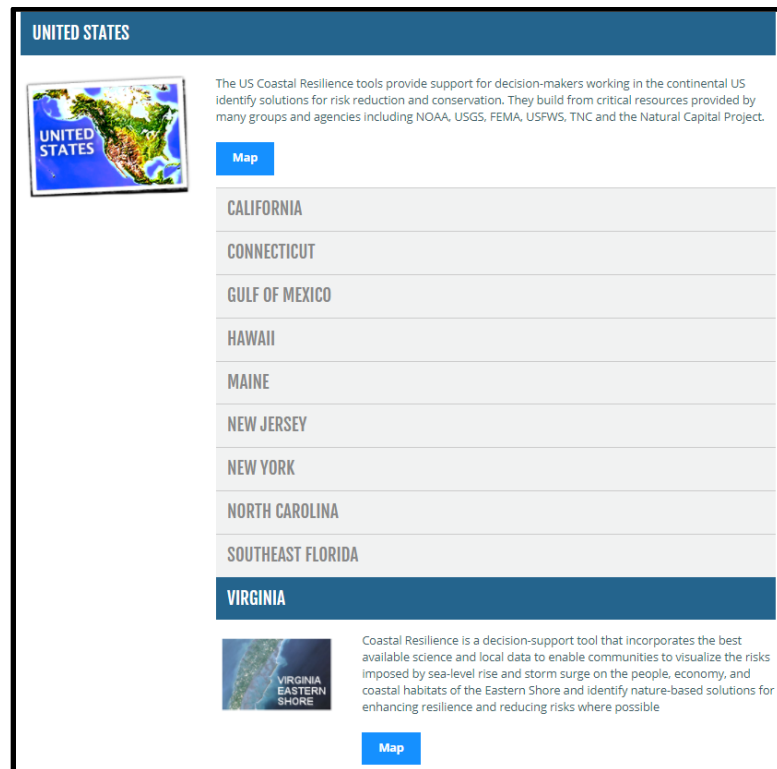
UNITED STATES

UNITED STATES

The US Coastal Resilience tools provide support for decision-makers working in the continental US identify solutions for risk reduction and conservation. They build from critical resources provided by many groups and agencies including NOAA, USGS, FEMA, USFWS, TNC and the Natural Capital Project.

Map

CALIFORNIA

CONNECTICUT

GULF OF MEXICO

HAWAII

MAINE

NEW JERSEY

NEW YORK

NORTH CAROLINA

SOUTHEAST FLORIDA

VIRGINIA

VIRGINIA EASTERN SHORE

Coastal Resilience is a decision-support tool that incorporates the best available science and local data to enable communities to visualize the risks imposed by sea-level rise and storm surge on the people, economy, and coastal habitats of the Eastern Shore and identify nature-based solutions for enhancing resilience and reducing risks where possible

Map